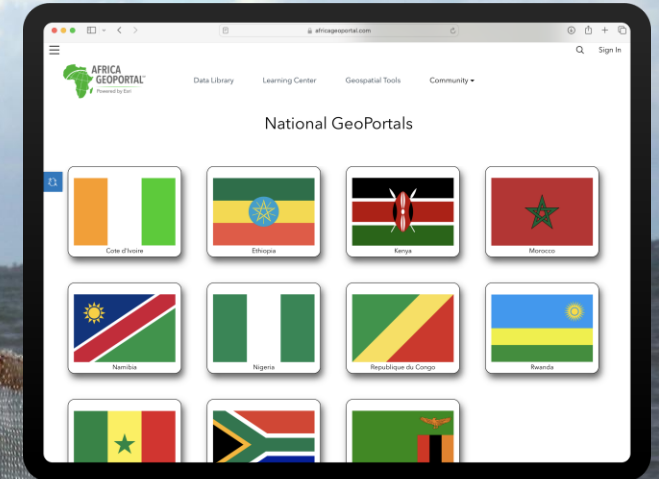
africageoportal.com

Sign In

AFRICA GEOPORTAL™
Powered by Esri

Data Library
Learning Center
Geospatial Tools
Community

National GeoPortals

Cote d'Ivoire
Ethiopia
Kenya
Morocco

Namibia
Nigeria
Republique du Congo
Rwanda